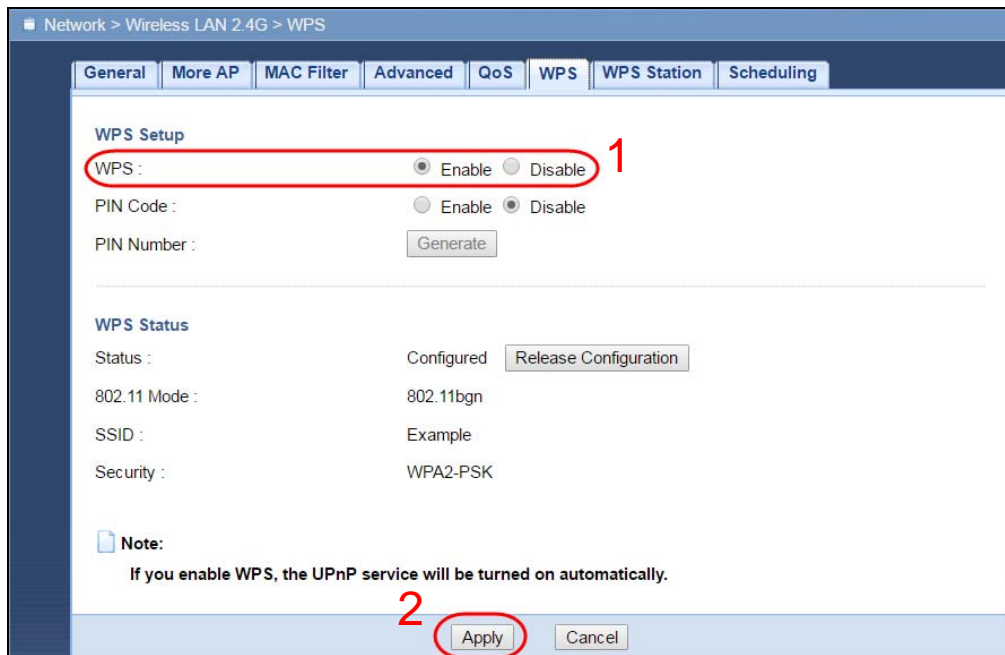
Network > Wireless LAN 2.4G > WPS

General | More AP | MAC Filter | Advanced | QoS | WPS | WPS Station | Scheduling

WPS Setup

WPS : Enable Disable

1

PIN Code : Enable Disable

PIN Number : Generate

WPS Status

Status : Configured Release Configuration

802.11 Mode : 802.11bgn

SSID : Example

Security : WPA2-PSK

Note:

If you enable WPS, the UPnP service will be turned on automatically.

2

Apply Cancel